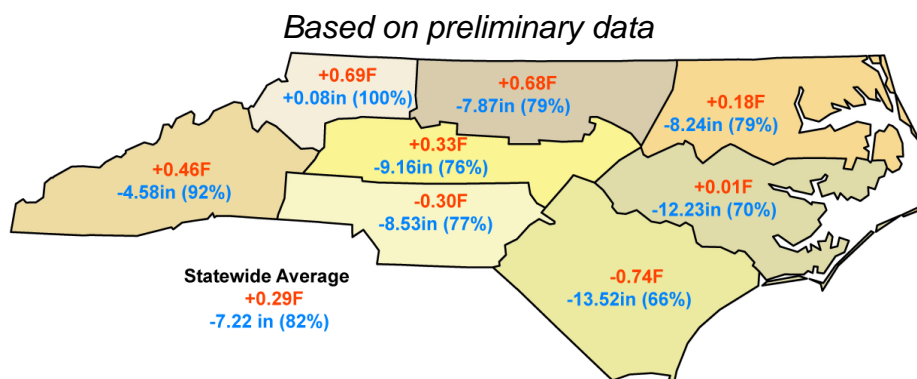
Based on preliminary data

+0.69F
+0.08in (100%)

+0.68F
-7.87in (79%)

+0.18F
-8.24in (79%)

+0.46F
-4.58in (92%)

+0.33F
-9.16in (76%)

-0.30F
-8.53in (77%)

+0.01F
-12.23in (70%)

-0.74F
-13.52in (66%)

Statewide Average
+0.29F
-7.22 in (82%)